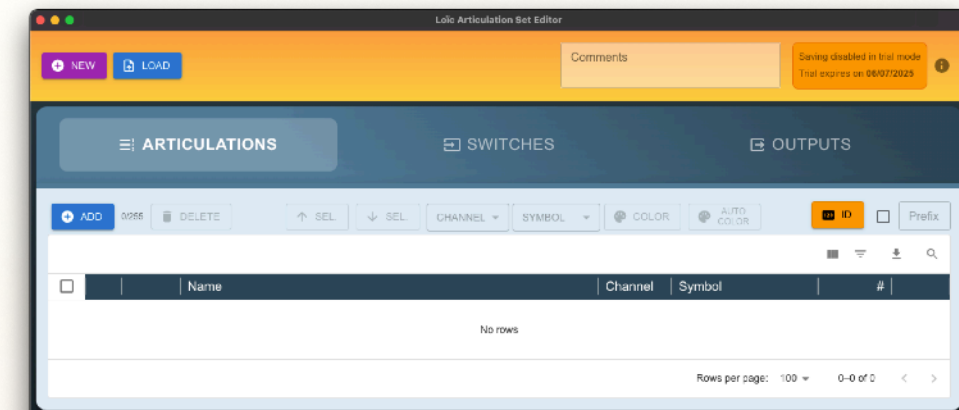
Loic Articulation Set Editor

NEW LOAD

Comments

Saving disabled in trial mode
Trial expires on 06/07/2025

ARTICULATIONS SWITCHES OUTPUTS

ADD 0/255 DELETE SEL SEL CHANNEL SYMBOL COLOR AUTO COLOR ID Prefix

| | | Name | Channel | Symbol | # |
|---|---|---|---|---|---|

No rows

Rows per page: 100 0–0 of 0